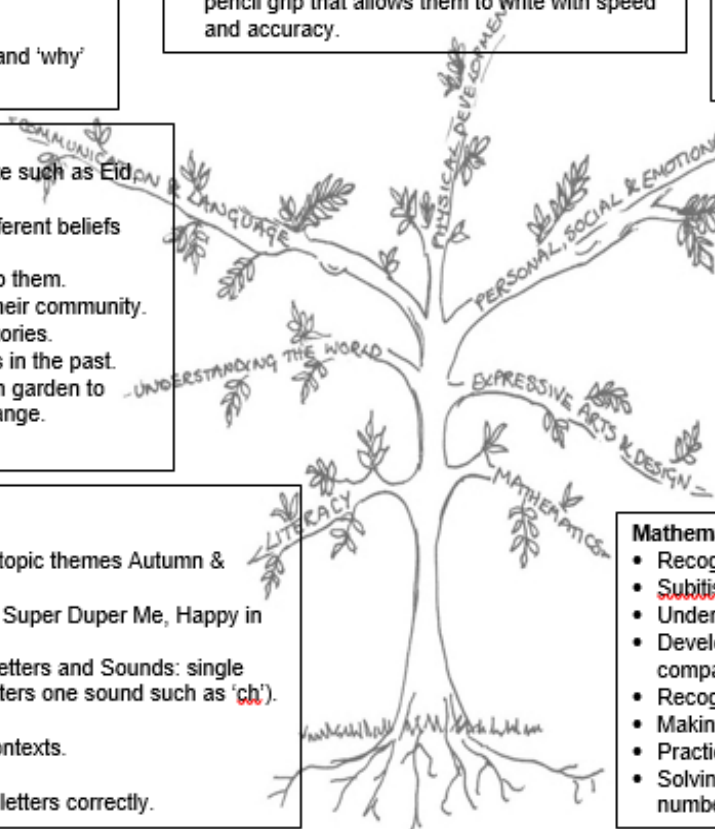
pencil grip that allows them to write with speed and accuracy.

and 'why'

e such as Eid,
ferent beliefs
o them.
heir community.
ories.
s in the past.
n garden to
ange.

topic themes Autumn &
Super Duper Me, Happy in
etters and Sounds: single
ters one sound such as 'ch').
ontexts.
letters correctly.

COMMUNICATION & LANGUAGE
PHYSICAL DEVELOPMENT
PERSONAL, SOCIAL & EMOTIONAL
UNDERSTANDING THE WORLD
EXPRESSIVE ARTS & DESIGN
MATHEMATICS
LITERACY

Mathem
• Recog
• Subitis
• Under
• Develo
compa
• Recog
• Makin
• Practi
• Solvin
numbe